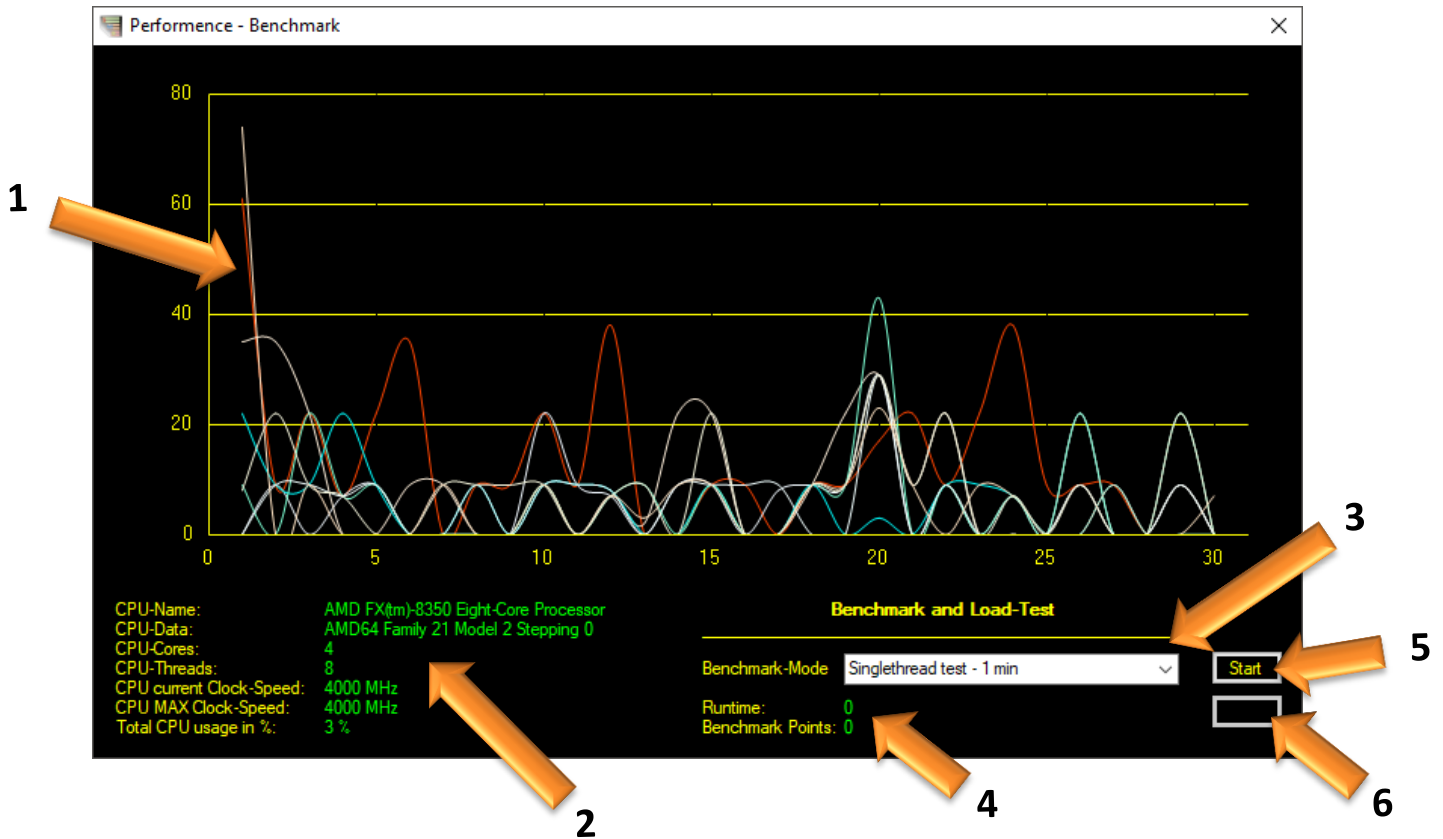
Performence - Benchmark

80
60
40
20
0

0 5 10 15 20 25 30

1

CPU-Name: AMD FX(tm)-8350 Eight-Core Processor
CPU-Data: AMD64 Family 21 Model 2 Stepping 0
CPU-Cores: 4
CPU-Threads: 8
CPU current Clock-Speed: 4000 MHz
CPU MAX Clock-Speed: 4000 MHz
Total CPU usage in %: 3 %

2

Benchmark and Load-Test

3

Benchmark-Mode Singlethread test - 1 min

Start

5

Runtime: 0
Benchmark Points: 0

4

6